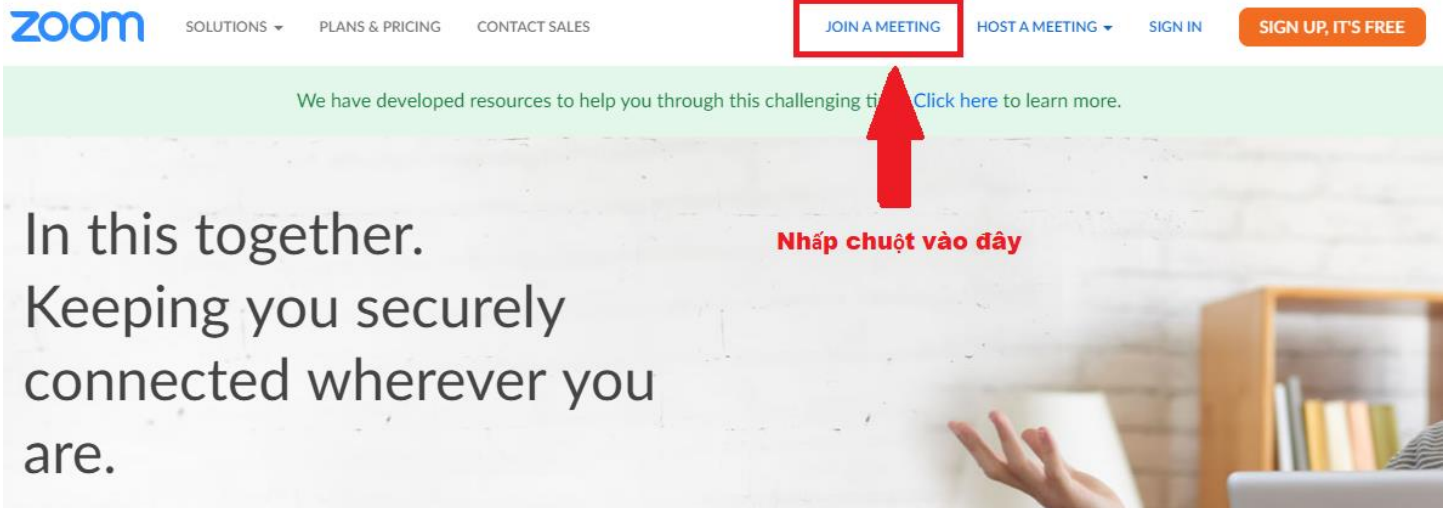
zoom SOLUTIONS PLANS & PRICING CONTACT SALES JOIN A MEETING HOST A MEETING SIGN IN SIGN UP, IT'S FREE

We have developed resources to help you through this challenging ti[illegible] Click here to learn more.

In this together. Keeping you securely connected wherever you are.

Nhấp chuột vào đây